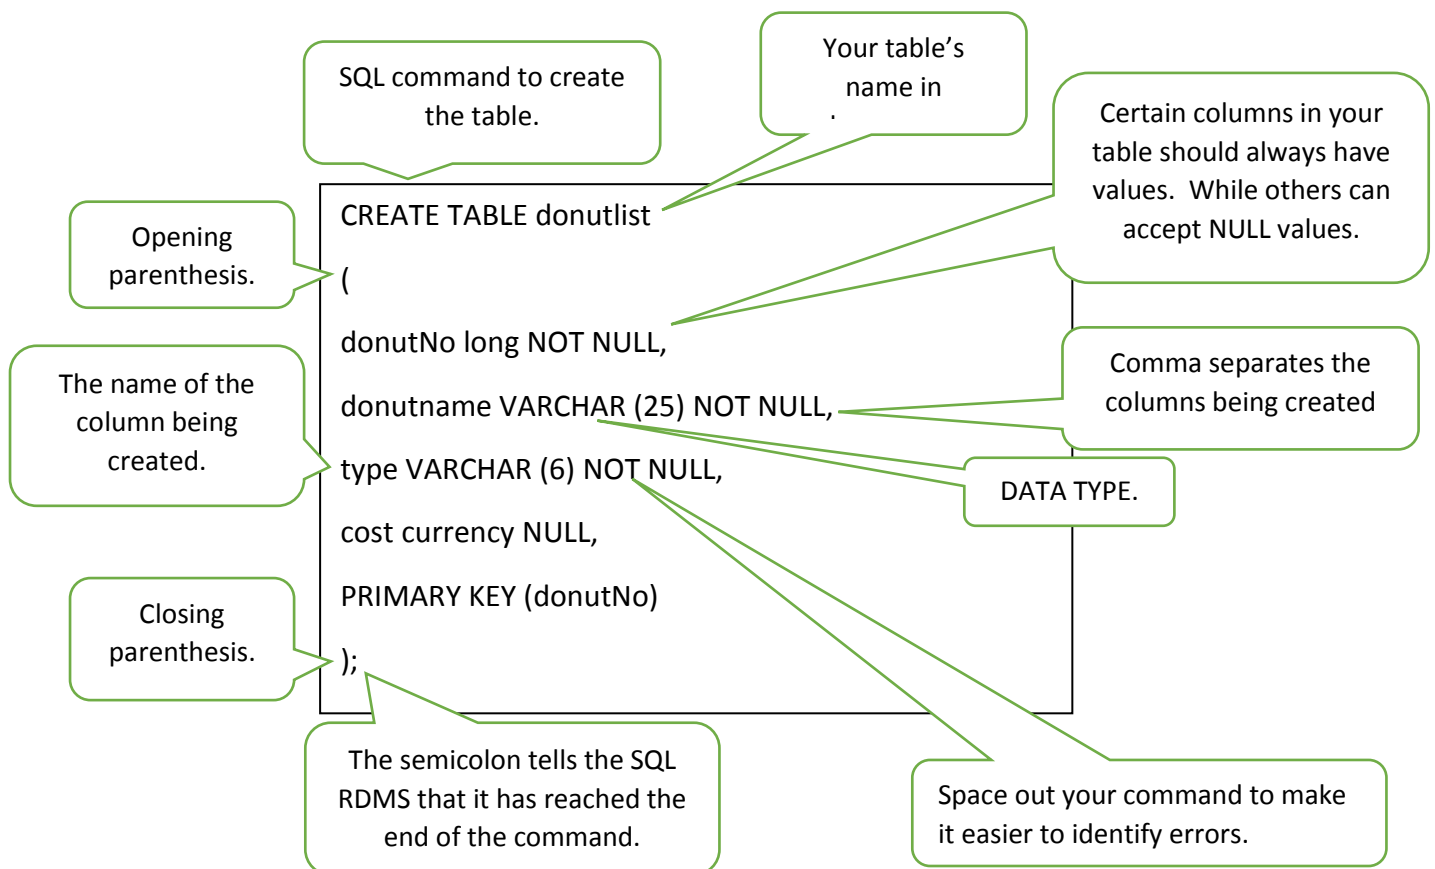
SQL command to create the table.

Your table's name in

Certain columns in your table should always have values. While others can accept NULL values.

Opening parenthesis.

The name of the column being created.

Comma separates the columns being created

DATA TYPE.

Closing parenthesis.

CREATE TABLE donutlist

(

donutNo long NOT NULL,

donutname VARCHAR (25) NOT NULL,

type VARCHAR (6) NOT NULL,

cost currency NULL,

PRIMARY KEY (donutNo)

);

The semicolon tells the SQL RDMS that it has reached the end of the command.

Space out your command to make it easier to identify errors.